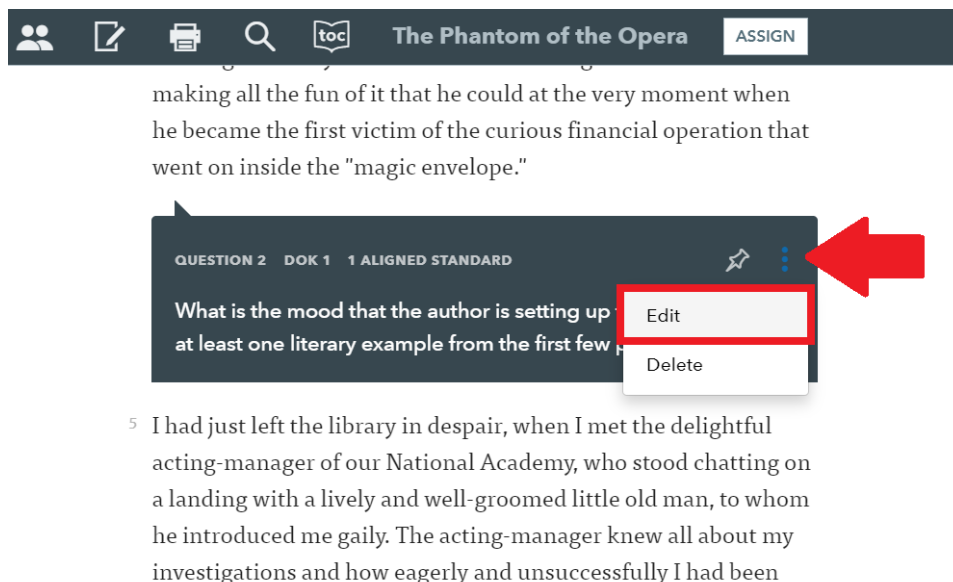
toc The Phantom of the Opera ASSIGN

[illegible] making all the fun of it that he could at the very moment when he became the first victim of the curious financial operation that went on inside the "magic envelope."

QUESTION 2 DOK 1 1 ALIGNED STANDARD

What is the mood that the author is setting up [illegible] at least one literary example from the first few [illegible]

Edit

Delete

5 I had just left the library in despair, when I met the delightful acting-manager of our National Academy, who stood chatting on a landing with a lively and well-groomed little old man, to whom he introduced me gaily. The acting-manager knew all about my investigations and how eagerly and unsuccessfully I had been